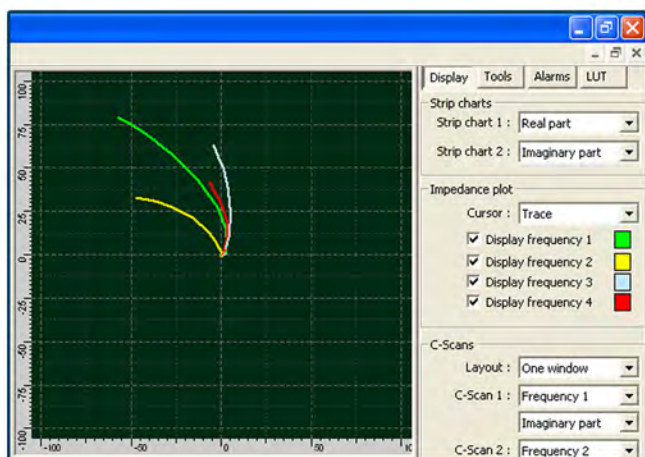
100
75
50
25
0
-25
-50
-75
-100
-100
-50
0
50
1(

Display Tools Alarms LUT

Strip charts
Strip chart 1 : Real part
Strip chart 2 : Imaginary part

Impedance plot
Cursor : Trace
☑ Display frequency 1
☑ Display frequency 2
☑ Display frequency 3
☑ Display frequency 4

C-Scans
Layout : One window
C-Scan 1 : Frequency 1
Imaginary part
C-Scan 2 : Frequency 2